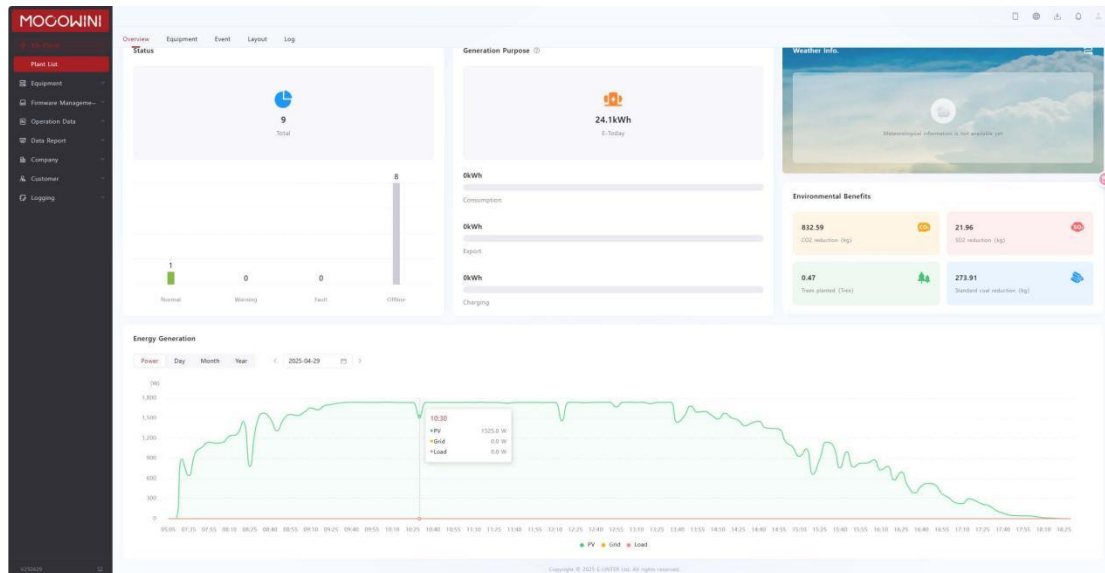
MOCOWINI

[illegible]
Plant List
Equipment
Firmware Manageme...
Operation Data
Data Report
Company
Customer
Logging

Overview Equipment Event Layout Log

Status

9
Total

1
Normal

0
Warning

0
Fault

8
Offline

Generation Purpose

24.1kWh
E-Today

0kWh
Consumption

0kWh
Export

0kWh
Charging

Weather Info.

Meteorological information is not available yet

Environmental Benefits

832.59
CO2 reduction (kg)

21.96
SO2 reduction (kg)

0.47
Trees planted (Tree)

273.91
Standard coal reduction (kg)

Energy Generation

Power Day Month Year 2025-04-29

(W)
1,800
1,500
1,200
900
600
300
0

10:30
PV 1523.0 W
Grid 0.0 W
Load 0.0 W

PV Grid Load

Copyright © 2025 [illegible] Ltd. All rights reserved.